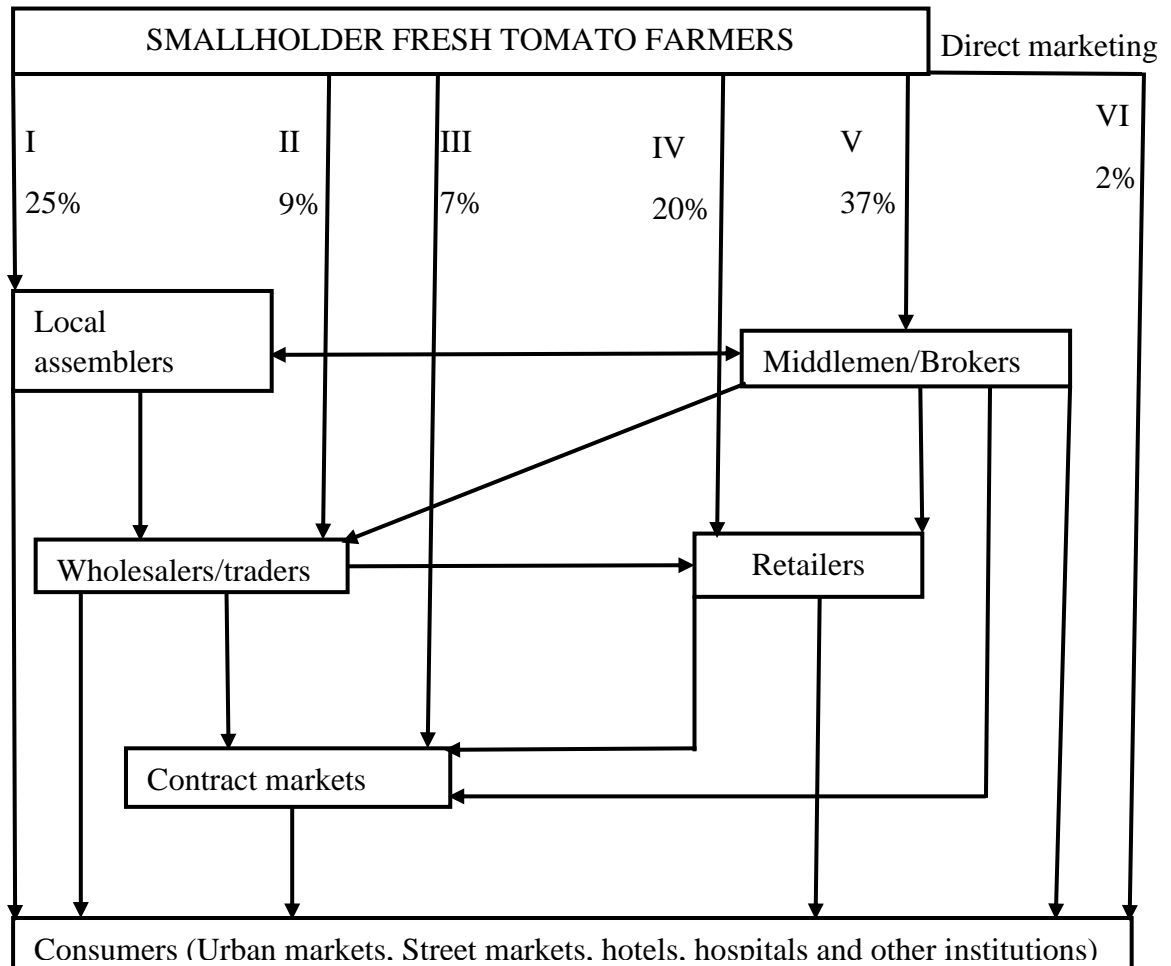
SMALLHOLDER FRESH TOMATO FARMERS

Direct marketing

I

25%

II

9%

III

7%

IV

20%

V

37%

VI

2%

Local assemblers

Middlemen/Brokers

Wholesalers/traders

Retailers

Contract markets

Consumers (Urban markets, Street markets, hotels, hospitals and other institutions)